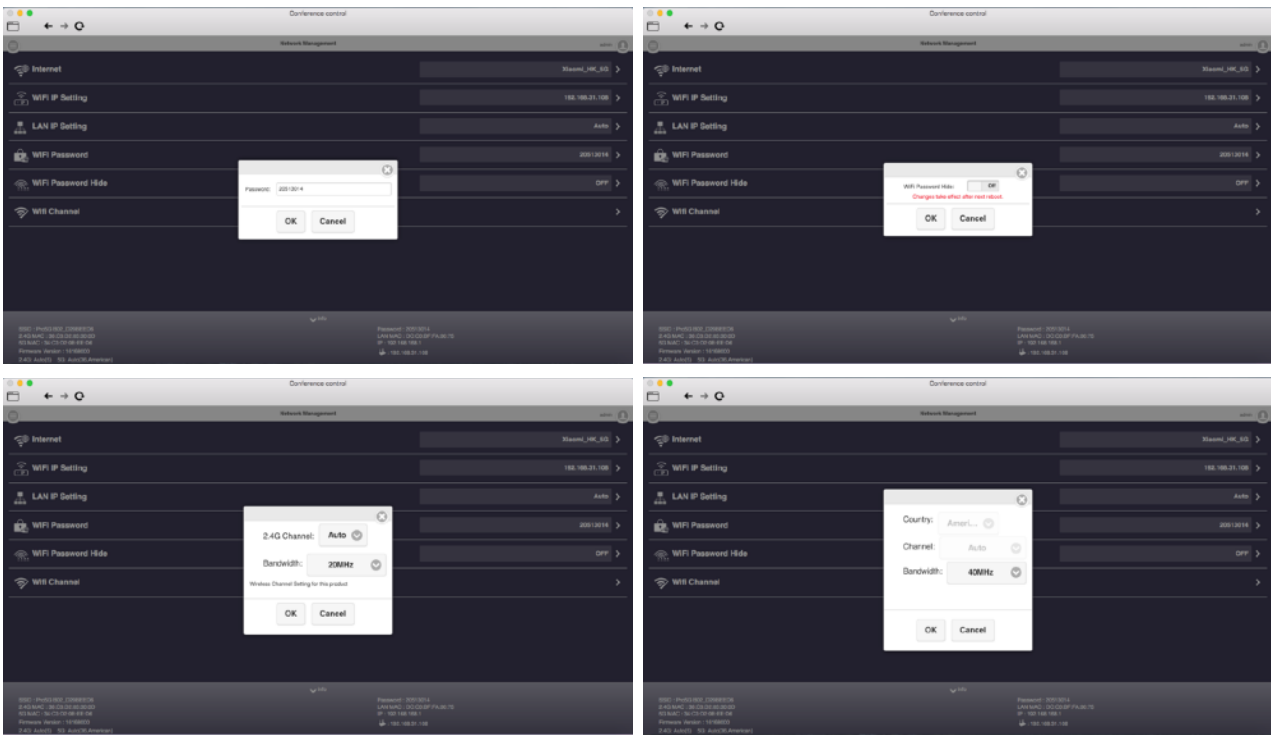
Conference control

Network Management

Internet
Xiaomi_HK_5G

WiFi IP Setting
192.168.31.108

LAN IP Setting
Auto

WiFi Password
20513014

WiFi Password Hide
OFF

Wifi Channel

Password: 20513014

OK
Cancel

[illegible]

Conference control

Network Management

Internet
Xiaomi_HK_5G

WiFi IP Setting
192.168.31.108

LAN IP Setting
Auto

WiFi Password
20513014

WiFi Password Hide
OFF

Wifi Channel

WiFi Password Hide: Off
Changes take effect after next reboot.

OK
Cancel

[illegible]

Conference control

Network Management

Internet
Xiaomi_HK_5G

WiFi IP Setting
192.168.31.108

LAN IP Setting
Auto

WiFi Password
20513014

WiFi Password Hide
OFF

Wifi Channel

2.4G Channel: Auto

Bandwidth: 20MHz

Wireless Channel Setting for this product

OK
Cancel

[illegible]

Conference control

Network Management

Internet
Xiaomi_HK_5G

WiFi IP Setting
192.168.31.108

LAN IP Setting
Auto

WiFi Password
20513014

WiFi Password Hide
OFF

Wifi Channel

Country: Ameri...

Channel: Auto

Bandwidth: 40MHz

OK
Cancel

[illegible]